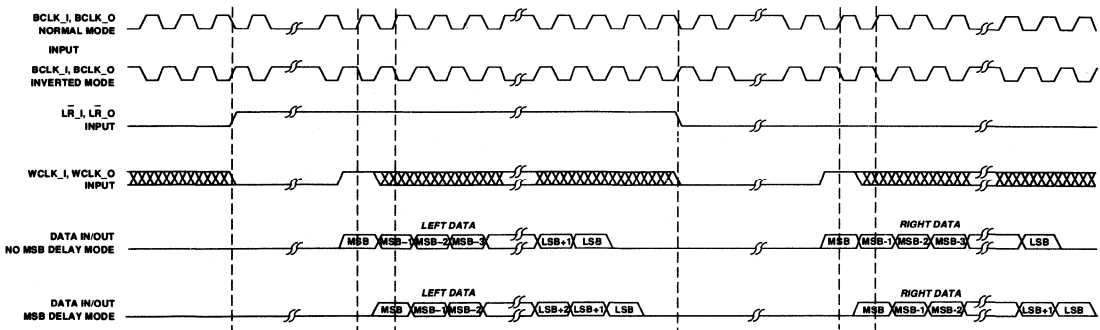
BCLK_I, BCLK_O
NORMAL MODE
INPUT

BCLK_I, BCLK_O
INVERTED MODE

$\overline{LR}$_I, $\overline{LR}$_O
INPUT

WCLK_I, WCLK_O
INPUT

DATA IN/OUT
NO MSB DELAY MODE

LEFT DATA
MSB MSB–1 MSB–2 MSB–3 LSB+1 LSB

RIGHT DATA
MSB MSB–1 MSB–2 MSB–3 LSB

DATA IN/OUT
MSB DELAY MODE

LEFT DATA
MSB MSB–1 MSB–2 LSB+2 LSB+1 LSB

RIGHT DATA
MSB MSB–1 MSB–2 LSB+1 LSB